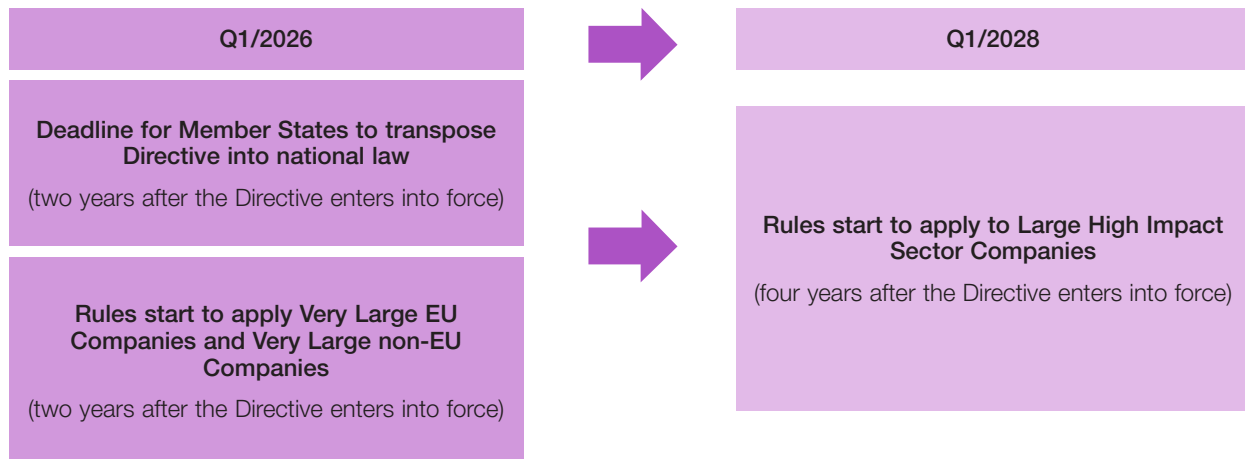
Q1/2026

Deadline for Member States to transpose Directive into national law

(two years after the Directive enters into force)

Rules start to apply Very Large EU Companies and Very Large non-EU Companies

(two years after the Directive enters into force)

Q1/2028

Rules start to apply to Large High Impact Sector Companies

(four years after the Directive enters into force)